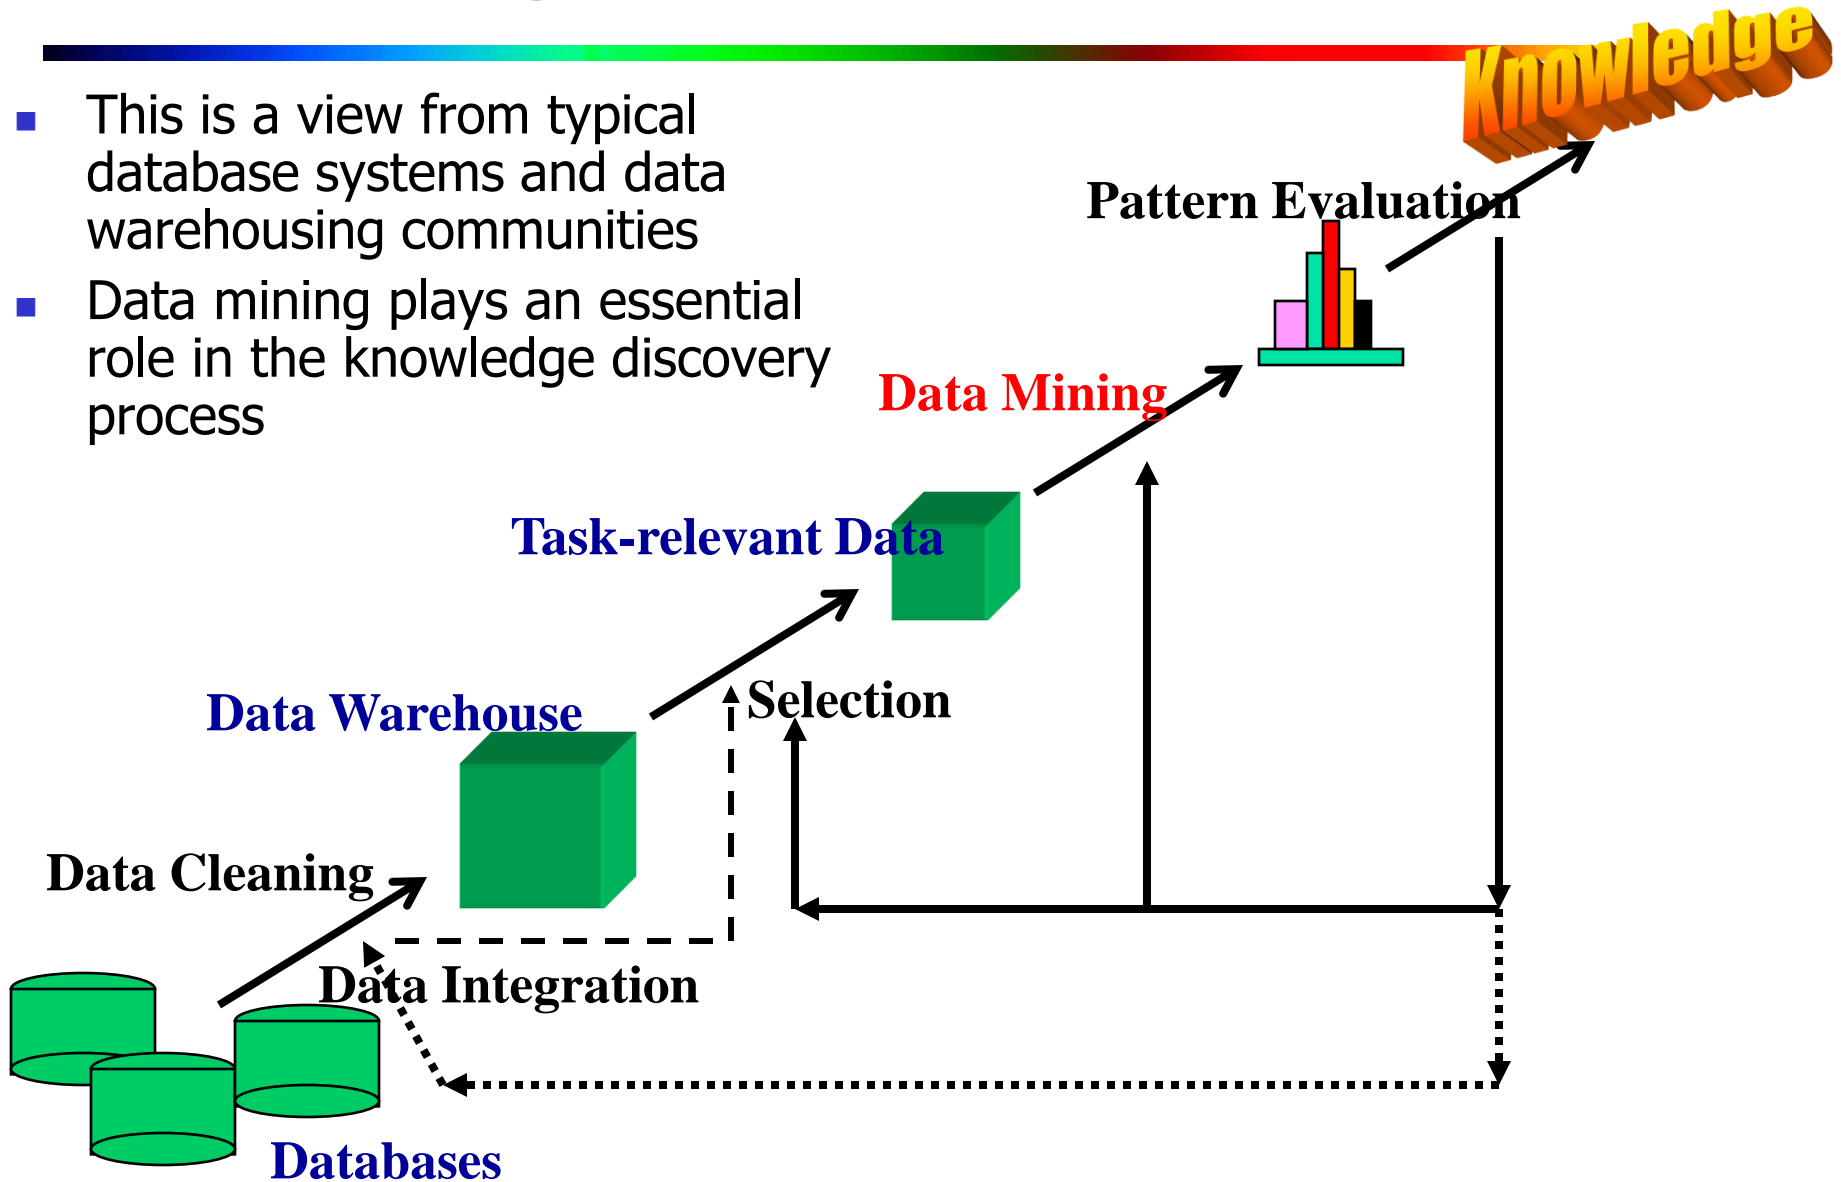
- This is a view from typical database systems and data warehousing communities
- Data mining plays an essential role in the knowledge discovery process

Knowledge

Pattern Evaluation

Data Mining

Task-relevant Data

Selection

Data Warehouse

Data Cleaning

Data Integration

Databases